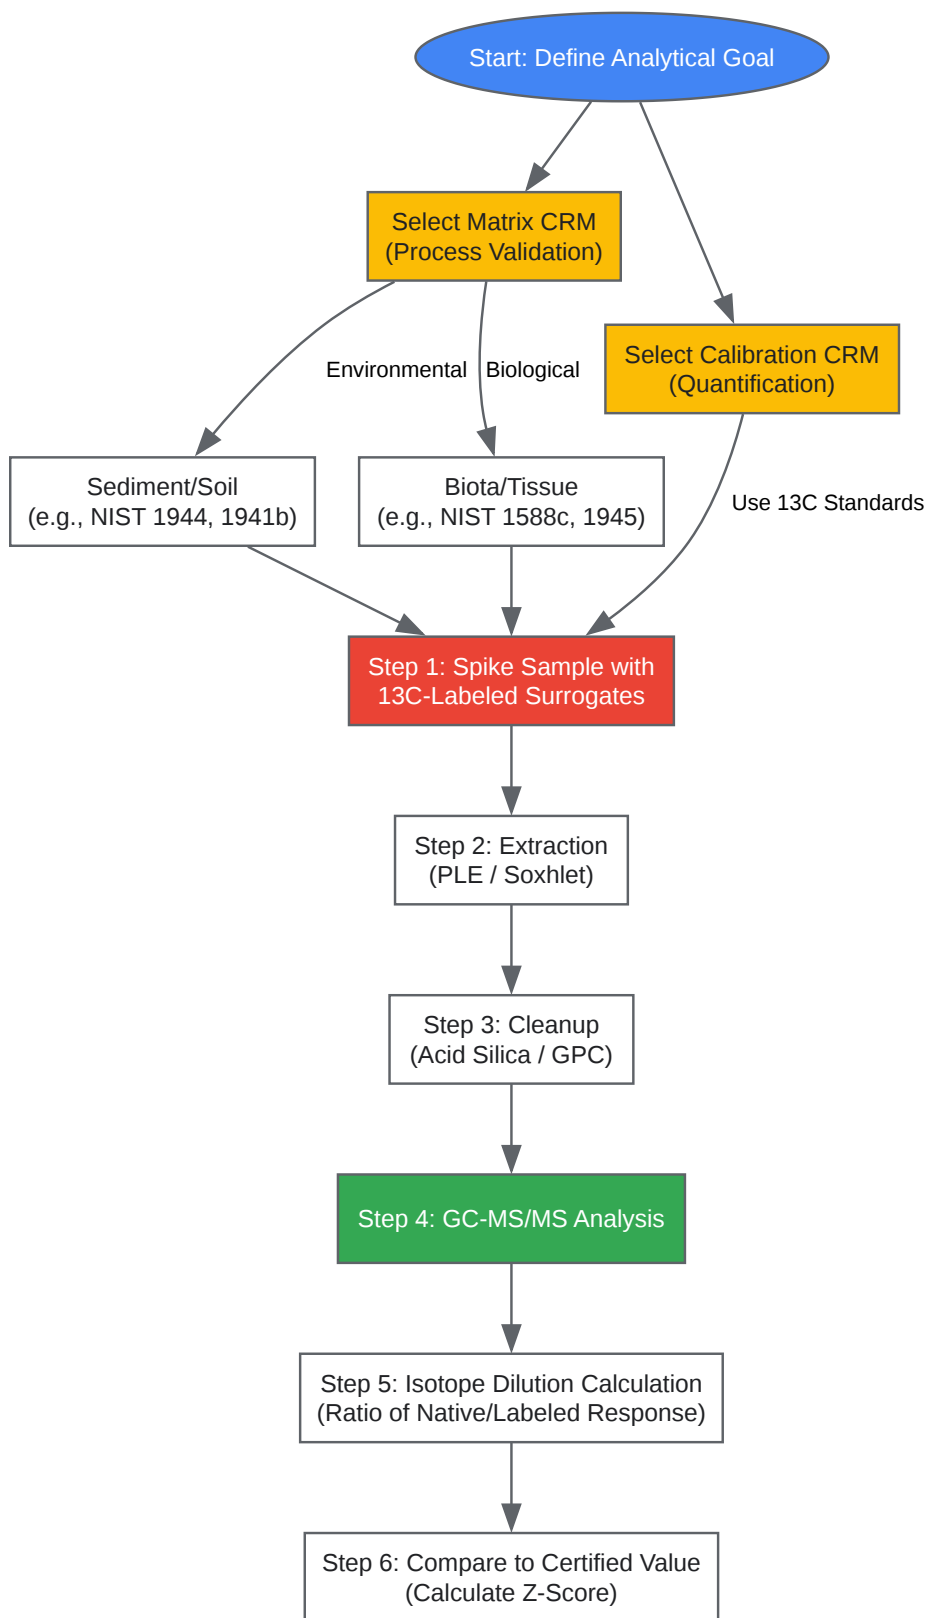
Start: Define Analytical Goal

Select Matrix CRM
(Process Validation)

Select Calibration CRM
(Quantification)

Environmental

Biological

Sediment/Soil
(e.g., NIST 1944, 1941b)

Biota/Tissue
(e.g., NIST 1588c, 1945)

Use 13C Standards

Step 1: Spike Sample with 13C-Labeled Surrogates

Step 2: Extraction
(PLE / Soxhlet)

Step 3: Cleanup
(Acid Silica / GPC)

Step 4: GC-MS/MS Analysis

Step 5: Isotope Dilution Calculation
(Ratio of Native/Labeled Response)

Step 6: Compare to Certified Value
(Calculate Z-Score)